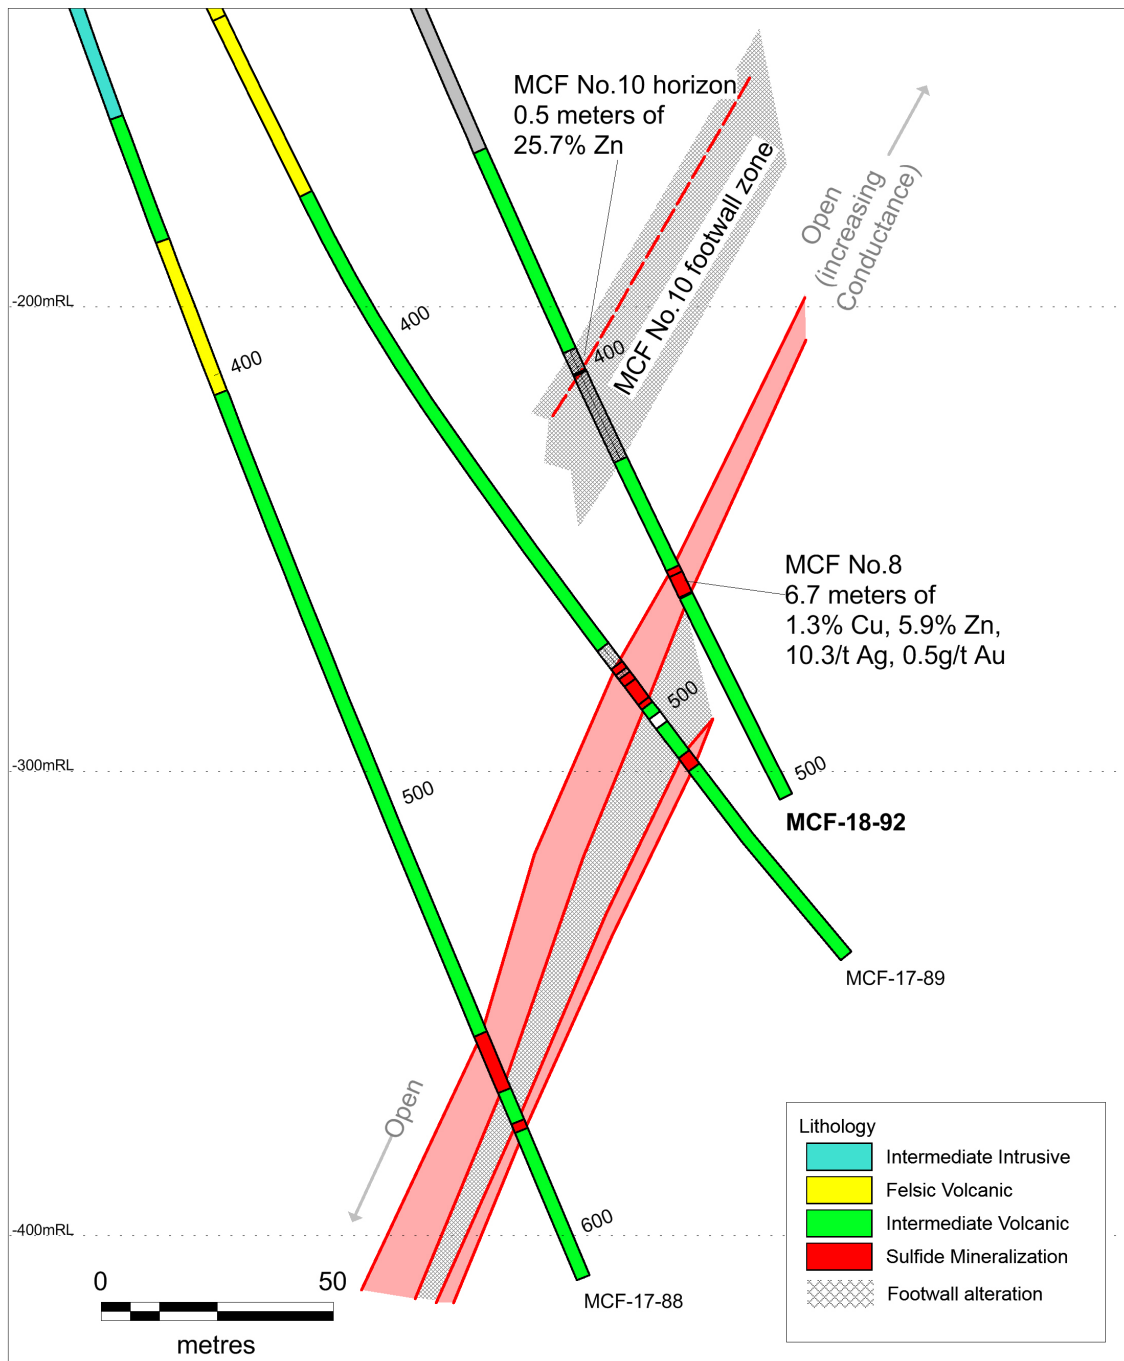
MCF No.10 horizon
0.5 meters of
25.7% Zn

MCF No.10 footwall zone

Open
(increasing
Conductance)

-200mRL

400

400

400

MCF No.8
6.7 meters of
1.3% Cu, 5.9% Zn,
10.3/t Ag, 0.5g/t Au

500

-300mRL

500

500

MCF-18-92

MCF-17-89

Open

-400mRL

600

0 50

metres

MCF-17-88

Lithology
Intermediate Intrusive
Felsic Volcanic
Intermediate Volcanic
Sulfide Mineralization
Footwall alteration